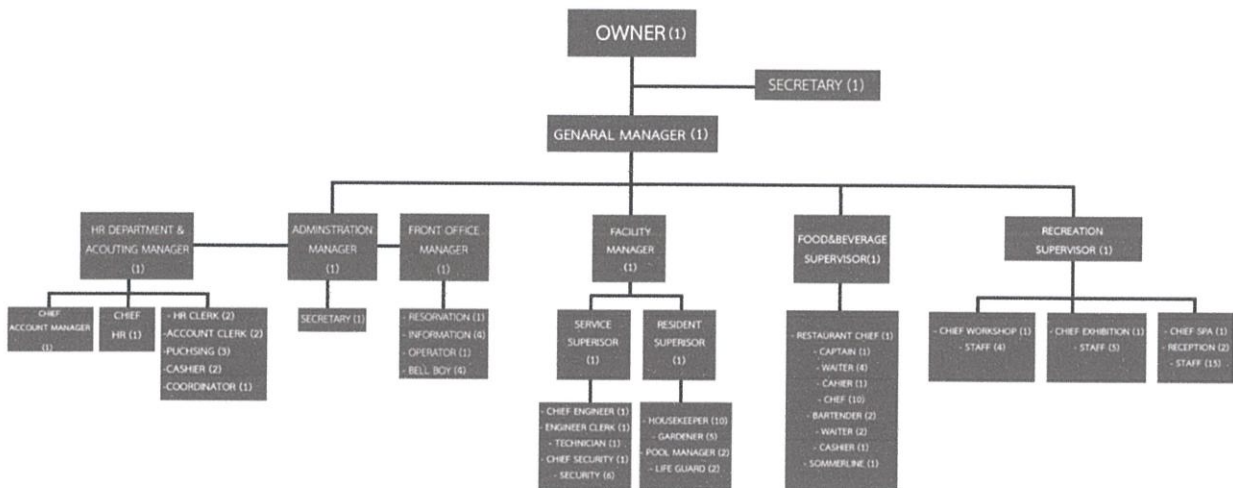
OWNER (1)

SECRETARY (1)

GENARAL MANAGER (1)

HR DEPARTMENT & ACOUTING MANAGER (1)

ADMINSTRATION MANAGER (1)

FRONT OFFICE MANAGER (1)

FACILITY MANAGER (1)

FOOD&BEVERAGE SUPERVISOR(1)

RECREATION SUPERVISOR (1)

CHIEF ACCOUNT MANAGER (1)

CHIEF HR (1)

- HR CLERK (2)
-ACCOUNT CLERK (2)
-PUCHSING (3)
-CASHIER (2)
-COORDINATOR (1)

SECRETARY (1)

- RESORVATION (1)
- INFORMATION (4)
- OPERATOR (1)
- BELL BOY (4)

SERVICE SUPERISOR (1)

RESIDENT SUPERISOR (1)

- CHIEF ENGINEER (1)
- ENGINEER CLERK (1)
- TECHNICIAN (1)
- CHIEF SECURITY (1)
- SECURITY (6)

- HOUSEKEEPER (10)
- GARDENER (5)
- POOL MANAGER (2)
- LIFE GUARD (2)

- RESTAURANT CHIEF (1)
- CAPTAIN (1)
- WAITER (4)
- CAHIER (1)
- CHEF (10)
- BARTENDER (2)
- WAITER (2)
- CASHIER (1)
- SOMMERLINE (1)

- CHIEF WORKSHOP (1)
- STAFF (4)

- CHIEF EXHIBITION (1)
- STAFF (5)

- CHIEF SPA (1)
- RECEPTION (2)
- STAFF (15)